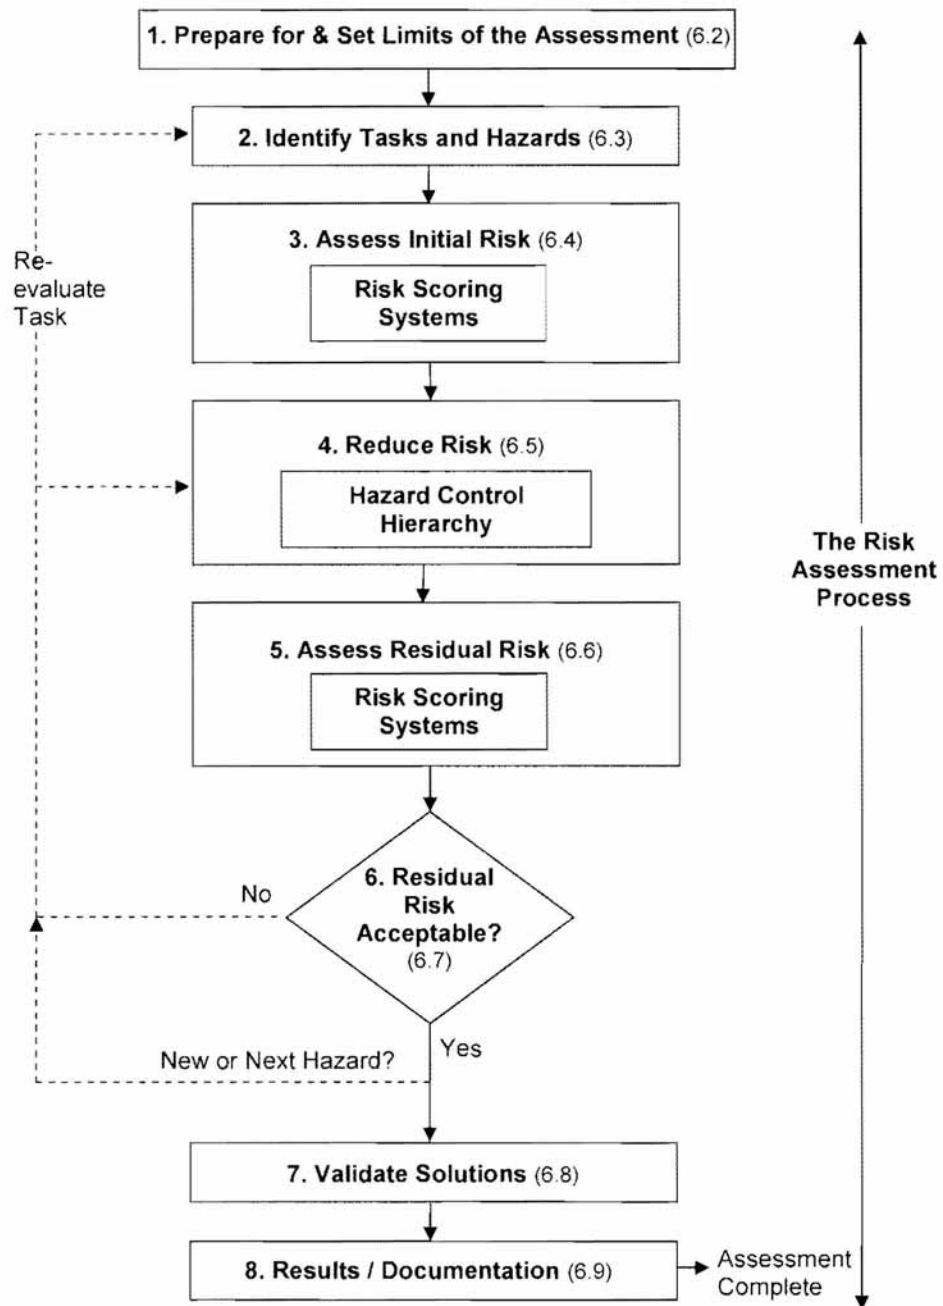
1. Prepare for & Set Limits of the Assessment (6.2)

2. Identify Tasks and Hazards (6.3)

Re-evaluate Task

3. Assess Initial Risk (6.4)

Risk Scoring Systems

4. Reduce Risk (6.5)

Hazard Control Hierarchy

The Risk Assessment Process

5. Assess Residual Risk (6.6)

Risk Scoring Systems

No

6. Residual Risk Acceptable? (6.7)

Yes

New or Next Hazard?

7. Validate Solutions (6.8)

8. Results / Documentation (6.9)

Assessment Complete